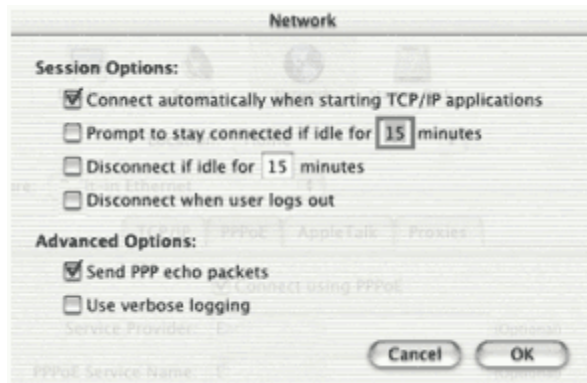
Network

Session Options:

Connect automatically when starting TCP/IP applications

Prompt to stay connected if idle for 15 minutes

Disconnect if idle for 15 minutes

Disconnect when user logs out

Advanced Options:

Send PPP echo packets

Use verbose logging

Cancel OK